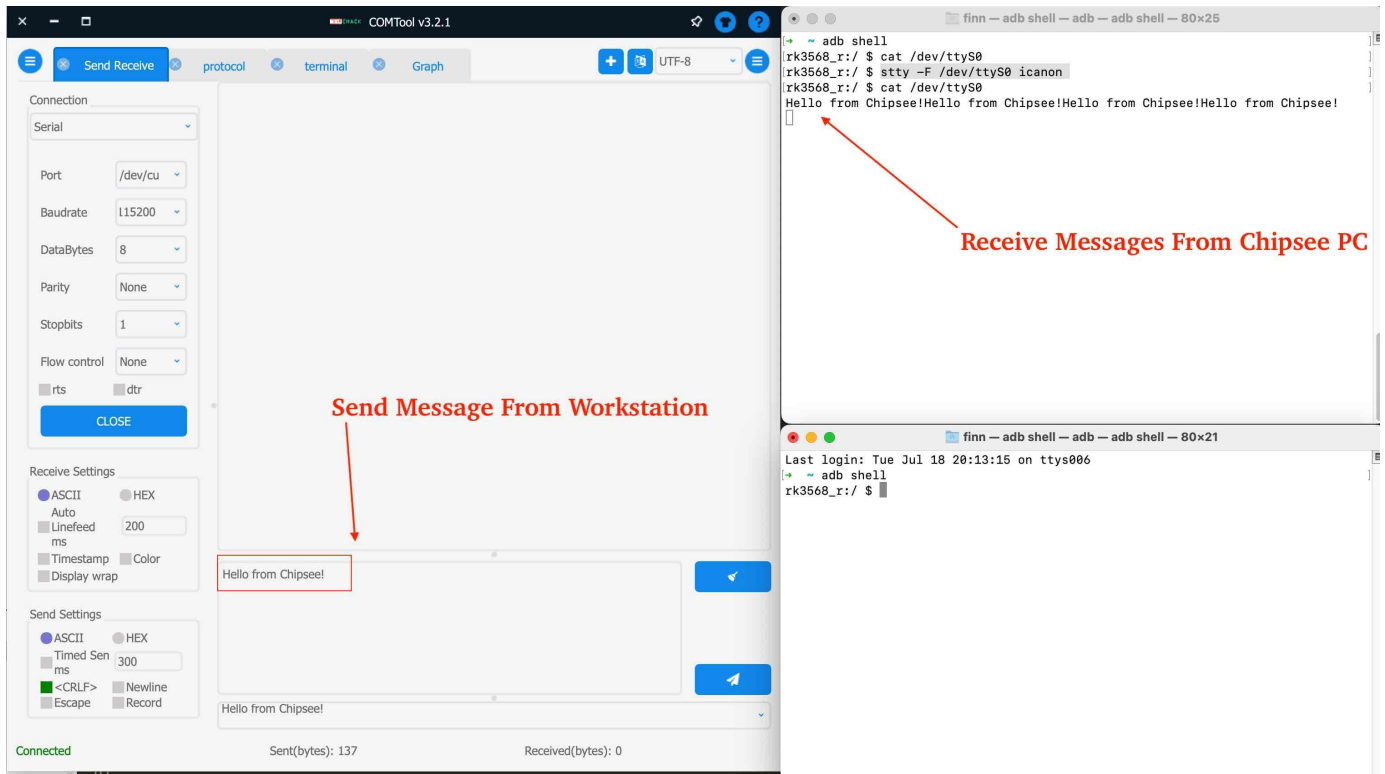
COMTool v3.2.1

Send Receive
protocol
terminal
Graph

UTF-8

Connection
Serial
Port /dev/cu
Baudrate 115200
DataBytes 8
Parity None
Stopbits 1
Flow control None
rts
dtr
CLOSE

Receive Settings
ASCII
HEX
Auto Linefeed ms 200
Timestamp
Color
Display wrap

Send Settings
ASCII
HEX
Timed Sen ms 300
<CRLF>
Newline
Escape
Record

Send Message From Workstation

Hello from Chipsee!

Hello from Chipsee!

Connected
Sent(bytes): 137
Received(bytes): 0

finn — adb shell — adb — adb shell — 80×25

→ ~ adb shell
rk3568_r:/ $ cat /dev/ttyS0
rk3568_r:/ $ stty -F /dev/ttyS0 icanon
rk3568_r:/ $ cat /dev/ttyS0
Hello from Chipsee!Hello from Chipsee!Hello from Chipsee!Hello from Chipsee!

Receive Messages From Chipsee PC

finn — adb shell — adb — adb shell — 80×21

Last login: Tue Jul 18 20:13:15 on ttys006
→ ~ adb shell
rk3568_r:/ $